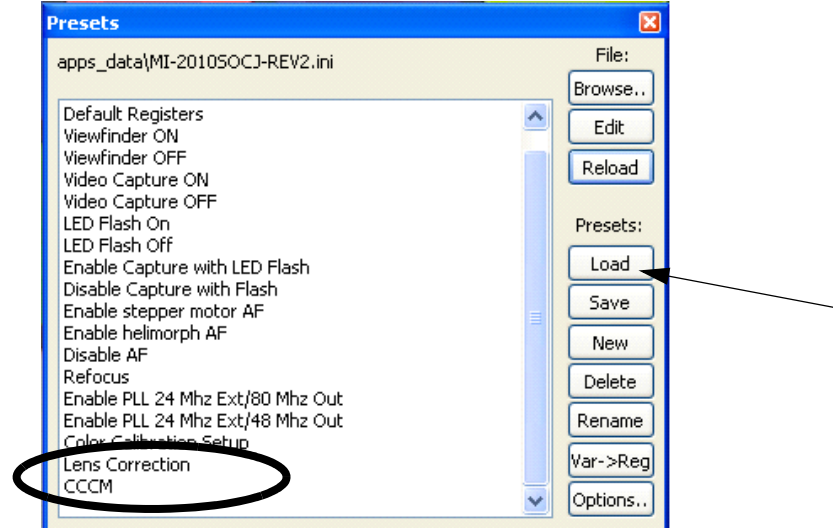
Presets

apps_data\MI-2010SOCJ-REV2.ini

File:

Browse..

Edit

Reload

Default Registers
Viewfinder ON
Viewfinder OFF
Video Capture ON
Video Capture OFF
LED Flash On
LED Flash Off
Enable Capture with LED Flash
Disable Capture with Flash
Enable stepper motor AF
Enable helimorph AF
Disable AF
Refocus
Enable PLL 24 Mhz Ext/80 Mhz Out
Enable PLL 24 Mhz Ext/48 Mhz Out
Color Calibration Setup
Lens Correction
CCCM

Presets:

Load

Save

New

Delete

Rename

Var->Reg

Options..